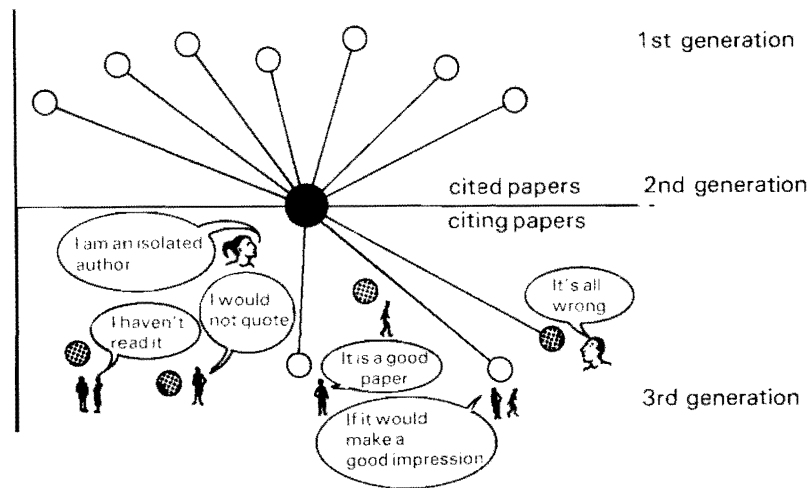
1st generation

cited papers

2nd generation

citing papers

I am an isolated author

I would not quote

I haven't read it

It's all wrong

It is a good paper

If it would make a good impression

3rd generation